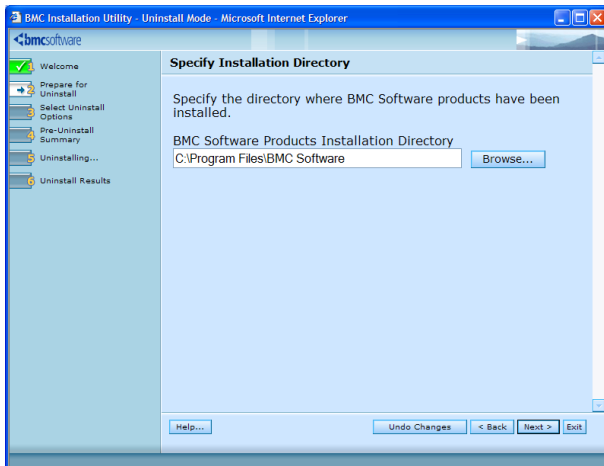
BMC Installation Utility - Uninstall Mode - Microsoft Internet Explorer

bmcsoftware

1 Welcome
2 Prepare for Uninstall
3 Select Uninstall Options
4 Pre-Uninstall Summary
5 Uninstalling...
6 Uninstall Results

Specify Installation Directory

Specify the directory where BMC Software products have been installed.

BMC Software Products Installation Directory

C:\Program Files\BMC Software

Browse...

Help...

Undo Changes

< Back

Next >

Exit